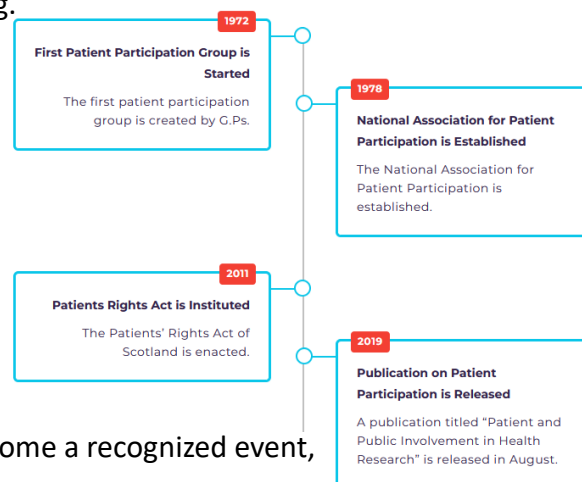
g.

1972
First Patient Participation Group is Started
The first patient participation group is created by G.Ps.

1978
National Association for Patient Participation is Established
The National Association for Patient Participation is established.

2011
Patients Rights Act is Instituted
The Patients' Rights Act of Scotland is enacted.

2019
Publication on Patient Participation is Released
A publication titled "Patient and Public Involvement in Health Research" is released in August.

ome a recognized event,